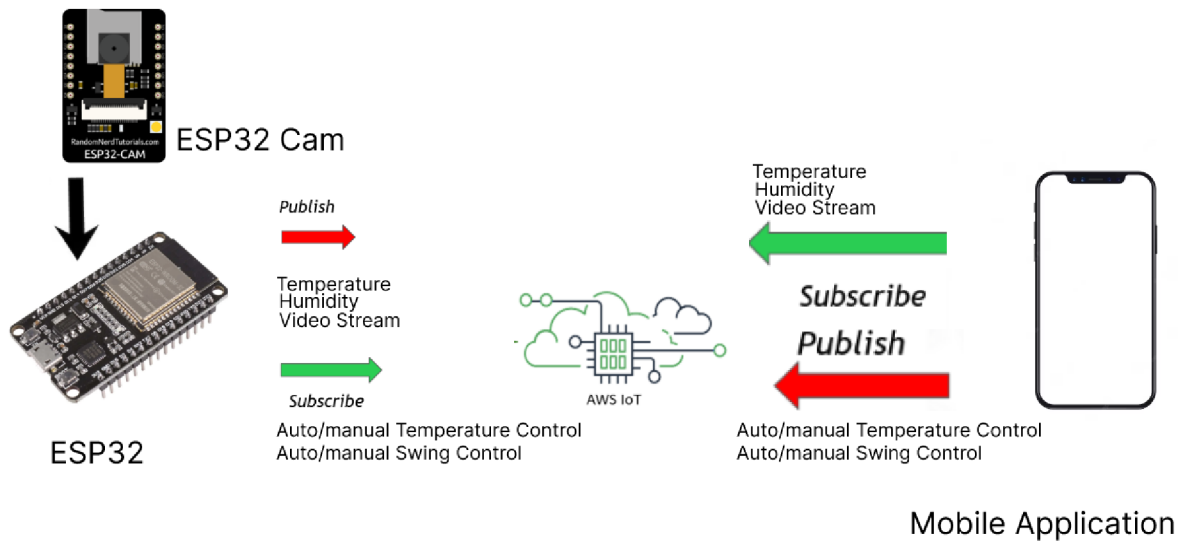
RandomNerdTutorials.com
ESP32-CAM

ESP32 Cam

ESP32

Publish

Temperature
Humidity
Video Stream

Subscribe

Auto/manual Temperature Control
Auto/manual Swing Control

AWS IoT

Temperature
Humidity
Video Stream

Subscribe

Publish

Auto/manual Temperature Control
Auto/manual Swing Control

Mobile Application